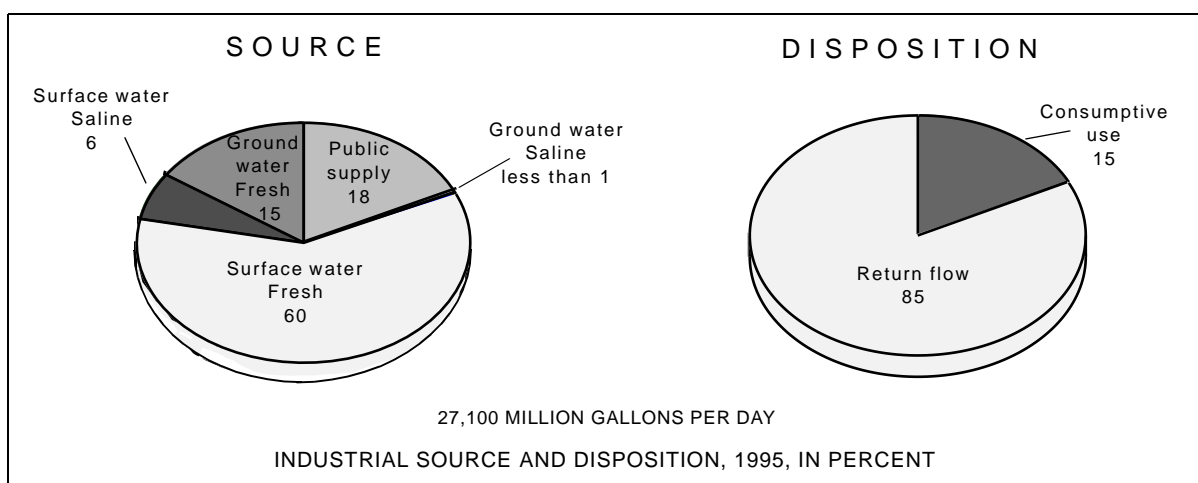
SOURCE

Surface water Saline 6

Ground water Fresh 15

Public supply 18

Ground water Saline less than 1

Surface water Fresh 60

DISPOSITION

Consumptive use 15

Return flow 85

27,100 MILLION GALLONS PER DAY

INDUSTRIAL SOURCE AND DISPOSITION, 1995, IN PERCENT